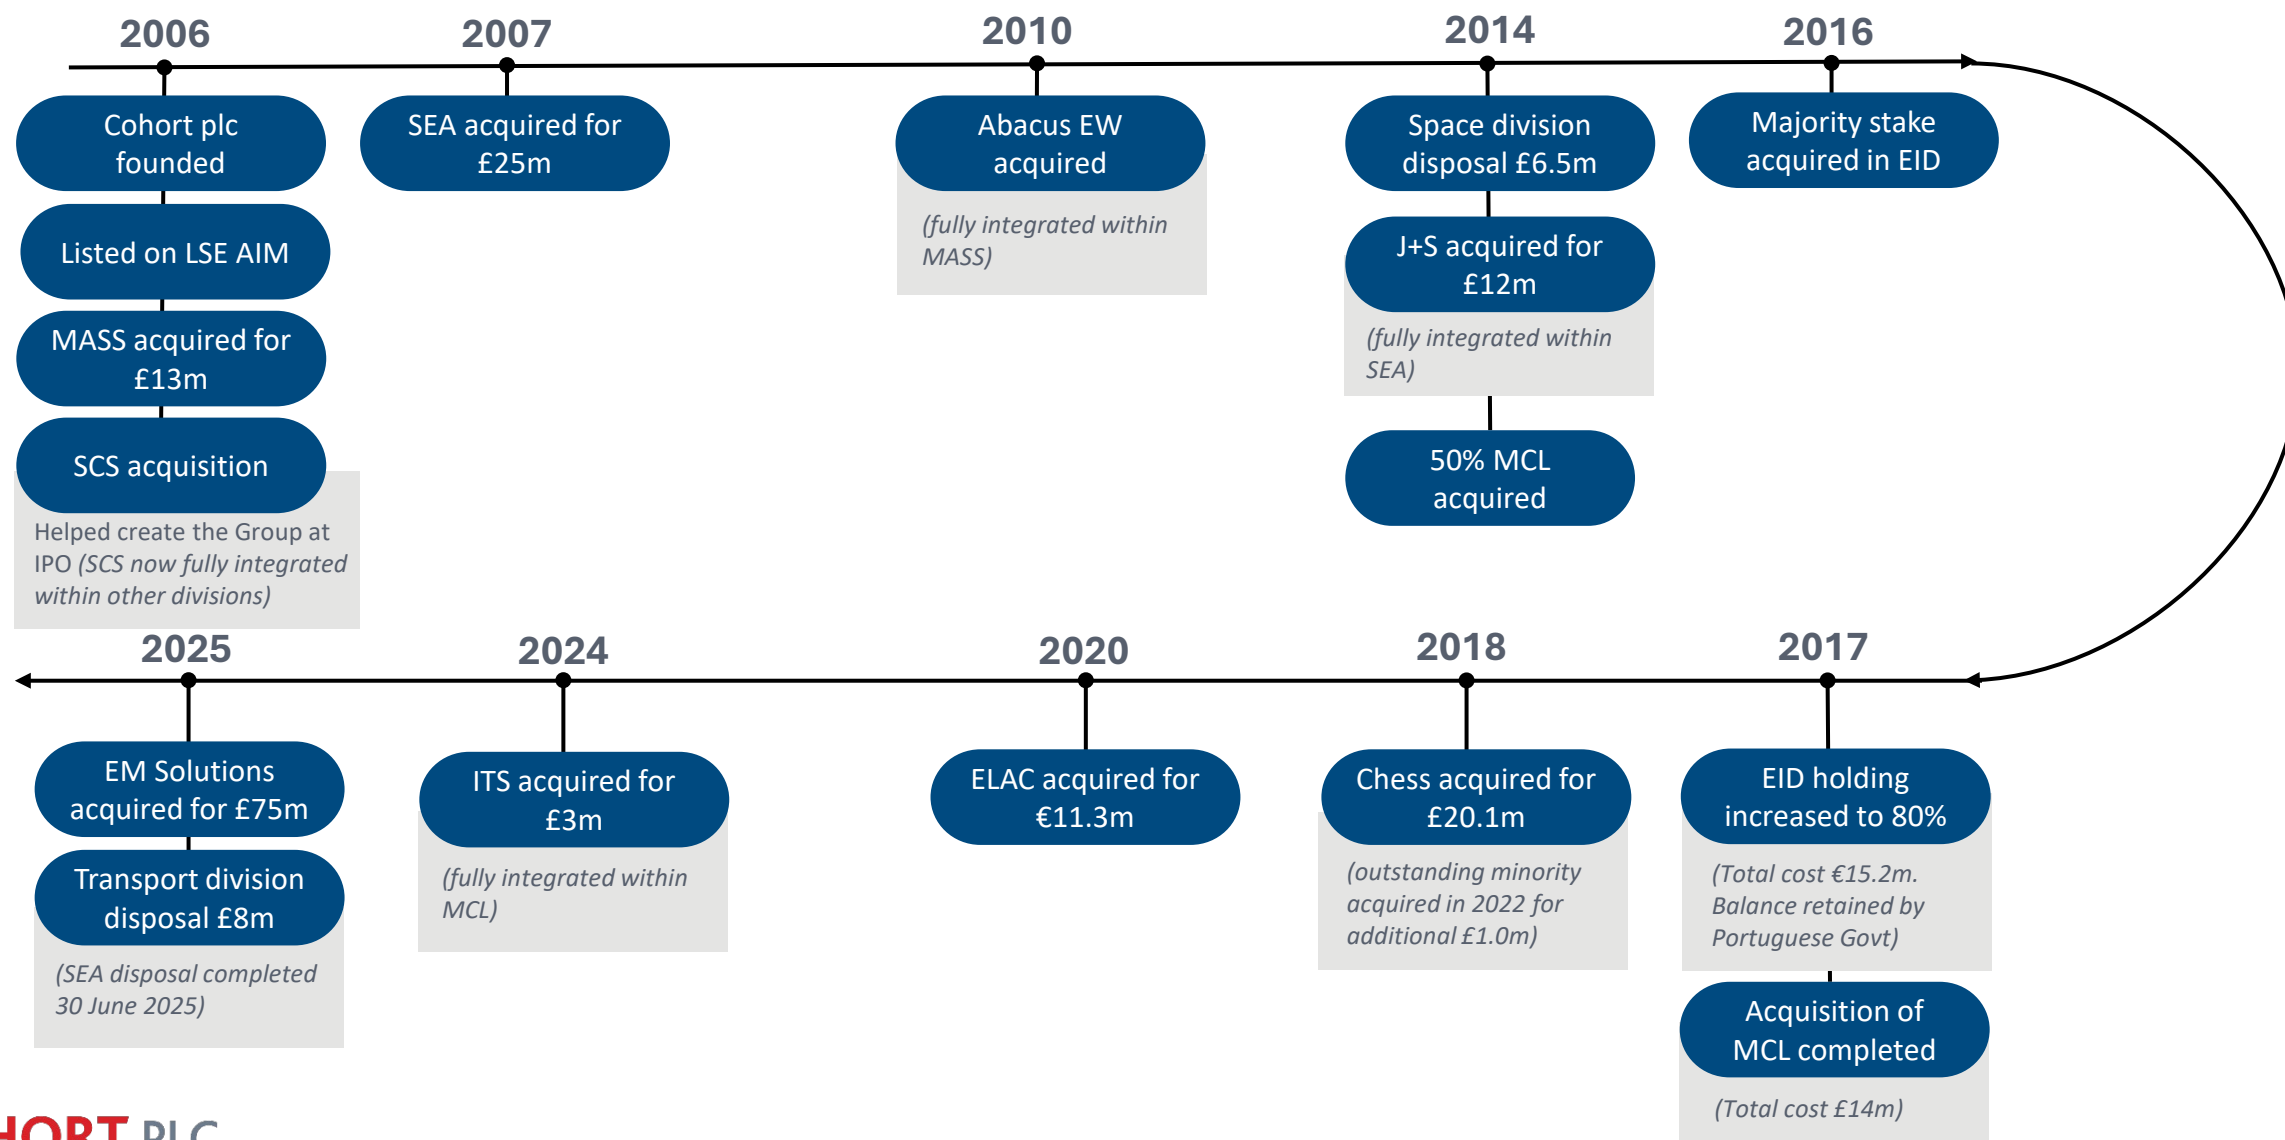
2006

Cohort plc founded

Listed on LSE AIM

MASS acquired for £13m

SCS acquisition

Helped create the Group at IPO (SCS now fully integrated within other divisions)

2007

SEA acquired for £25m

2010

Abacus EW acquired

(fully integrated within MASS)

2014

Space division disposal £6.5m

J+S acquired for £12m

(fully integrated within SEA)

50% MCL acquired

2016

Majority stake acquired in EID

2025

EM Solutions acquired for £75m

Transport division disposal £8m

(SEA disposal completed 30 June 2025)

2024

ITS acquired for £3m

(fully integrated within MCL)

2020

ELAC acquired for €11.3m

2018

Chess acquired for £20.1m

(outstanding minority acquired in 2022 for additional £1.0m)

2017

EID holding increased to 80%

(Total cost €15.2m. Balance retained by Portuguese Govt)

Acquisition of MCL completed

(Total cost £14m)

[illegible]HORT PLC